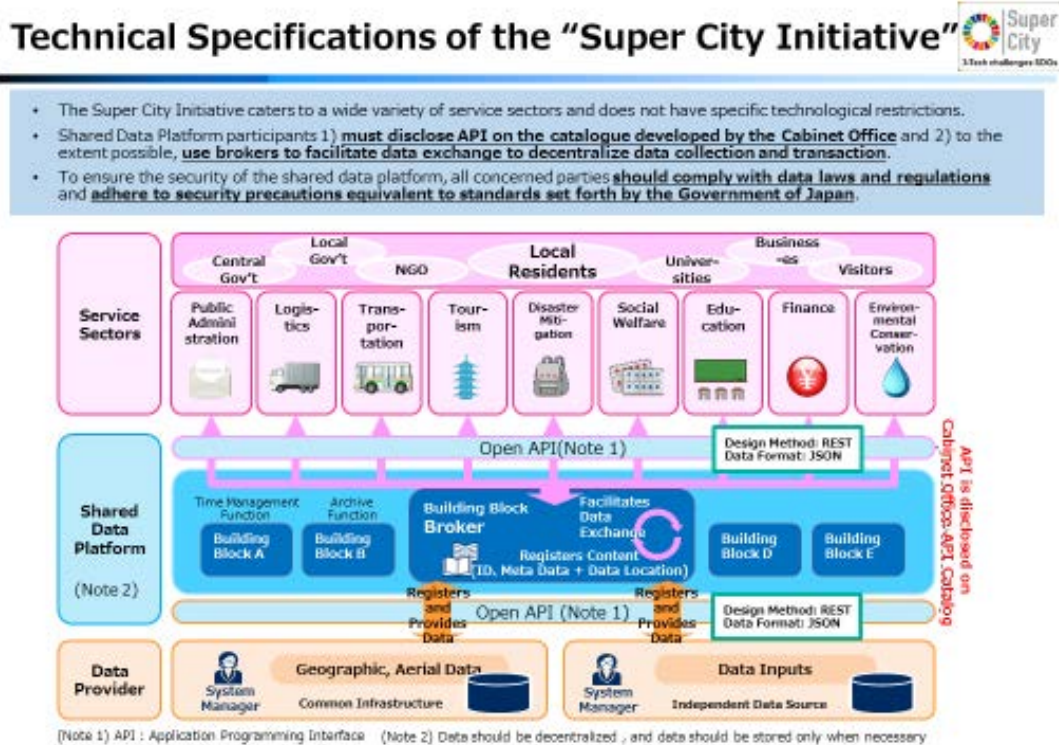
Technical Specifications of the "Super City Initiative"

Super City
X-Tech challenges SDGs

• The Super City Initiative caters to a wide variety of service sectors and does not have specific technological restrictions.
• Shared Data Platform participants 1) must disclose API on the catalogue developed by the Cabinet Office and 2) to the extent possible, use brokers to facilitate data exchange to decentralize data collection and transaction.
• To ensure the security of the shared data platform, all concerned parties should comply with data laws and regulations and adhere to security precautions equivalent to standards set forth by the Government of Japan.

Service Sectors

Central Gov't
Local Gov't
NGO
Local Residents
Universities
Business-es
Visitors

Public Administration
Logistics
Transportation
Tourism
Disaster Mitigation
Social Welfare
Education
Finance
Environmental Conservation

Open API(Note 1)
Design Method: REST
Data Format: JSON

API is disclosed on Cabinet Office: API Catalog

Shared Data Platform
(Note 2)

Time Management Function
Building Block A
Archive Function
Building Block B
Building Block
Broker
Facilitates Data Exchange
Registers Content (ID, Meta Data + Data Location)
Building Block D
Building Block E

Registers and Provides Data
Open API (Note 1)
Registers and Provides Data
Design Method: REST
Data Format: JSON

Data Provider
System Manager
Geographic, Aerial Data
Common Infrastructure
System Manager
Data Inputs
Independent Data Source

(Note 1) API : Application Programming Interface (Note 2) Data should be decentralized , and data should be stored only when necessary